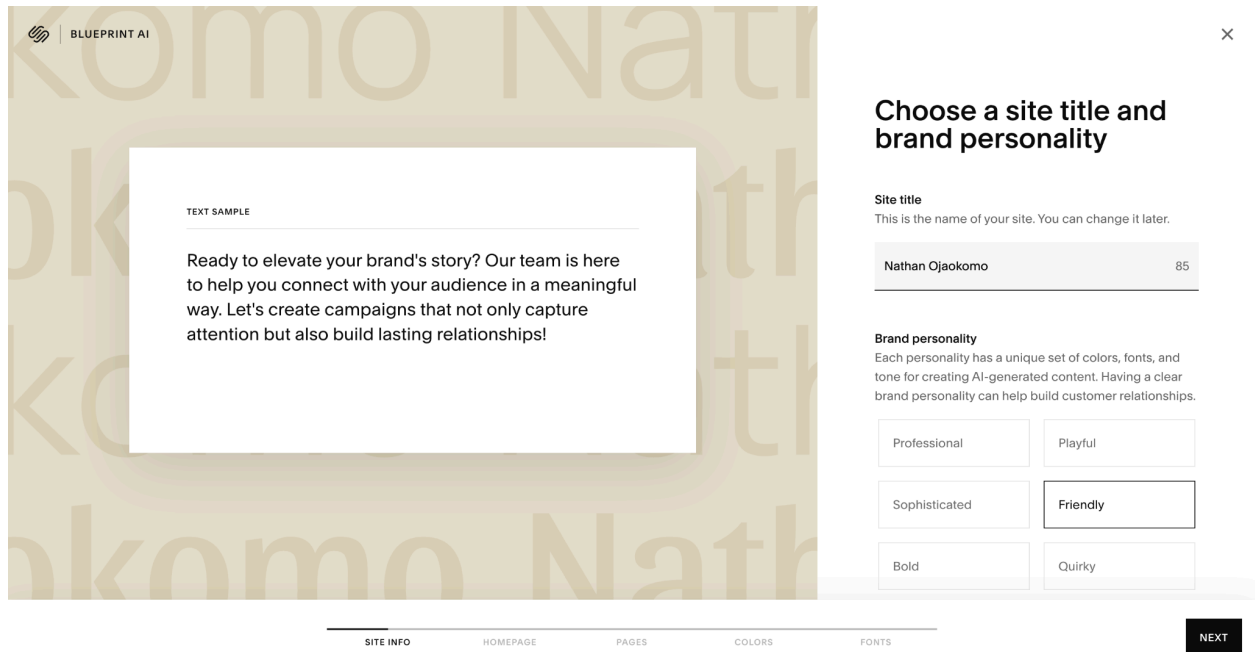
BLUEPRINT AI

komo Nath
okomo Nath
komo Nath
okomo Nath

TEXT SAMPLE

Ready to elevate your brand's story? Our team is here to help you connect with your audience in a meaningful way. Let's create campaigns that not only capture attention but also build lasting relationships!

×

Choose a site title and brand personality

Site title
This is the name of your site. You can change it later.

Nathan Ojaokomo 85

Brand personality
Each personality has a unique set of colors, fonts, and tone for creating AI-generated content. Having a clear brand personality can help build customer relationships.

Professional
Playful
Sophisticated
Friendly
Bold
Quirky

SITE INFO HOMEPAGE PAGES COLORS FONTS

NEXT